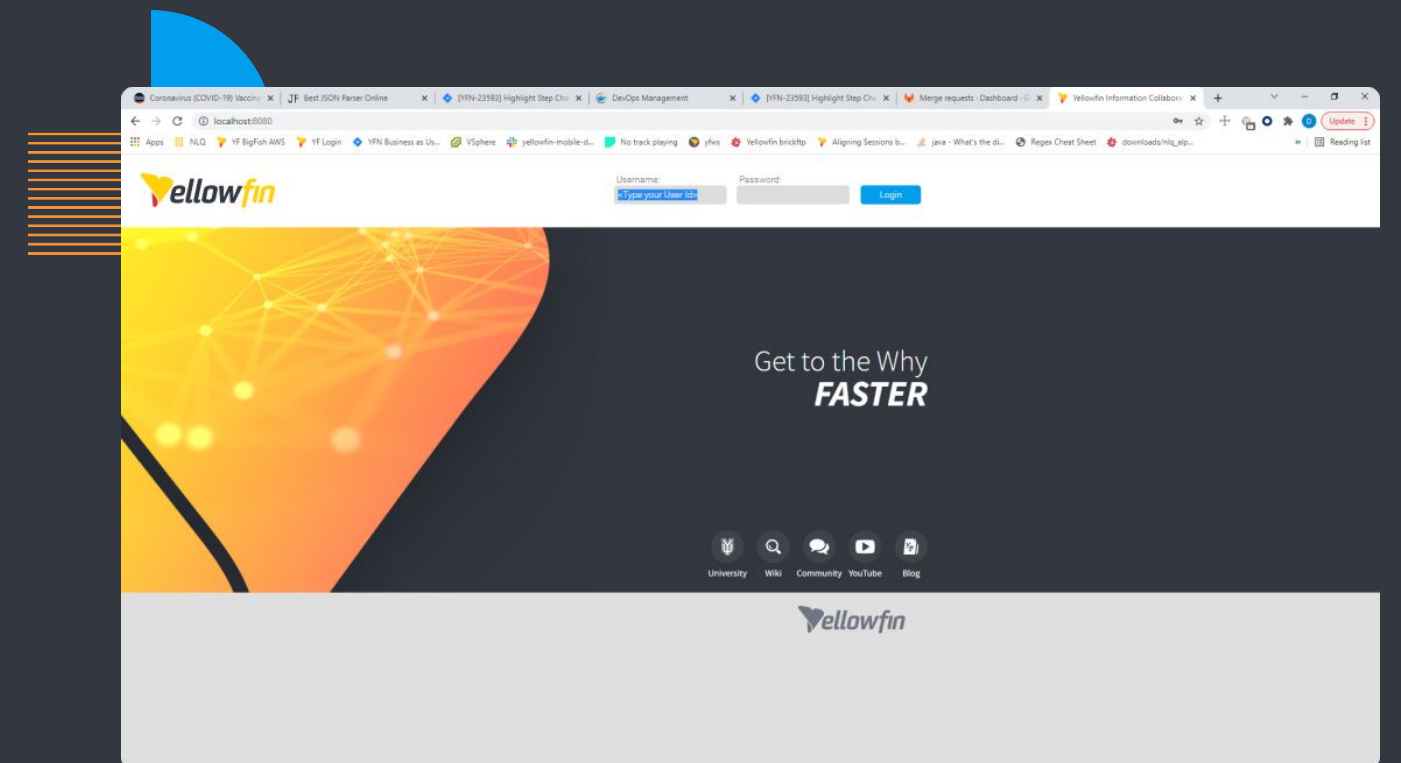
Coronavirus (COVID-19) Vaccin × JF Best JSON Parser Online × [YFN-23593] Highlight Step Ch × DevOps Management × [YFN-23593] Highlight Step Ch × Merge requests · Dashboard · G × Yellowfin Information Collabora × +

localhost:8080

Update

Apps NLQ YF BigFish AWS YF Login YFN Business as Us... VSphere yellowfin-mobile-d... No track playing yfws Yellowfin brickftp Aligning Sessions b... java - What's the di... Regex Cheat Sheet downloads/nlq_elp... » Reading list

Yellowfin

Username:
<Type your User Id>

Password:

Login

Get to the Why
FASTER

University Wiki Community YouTube Blog

Yellowfin